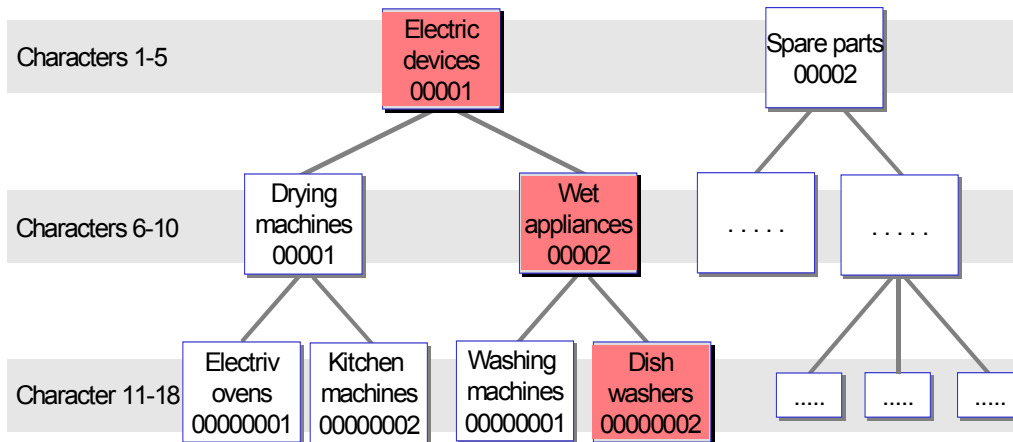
Characters 1-5

Electric devices 00001

Spare parts 00002

Characters 6-10

Drying machines 00001

Wet appliances 00002

. . . . .

. . . . .

Character 11-18

Electriv ovens 00000001

Kitchen machines 00000002

Washing machines 00000001

Dish washers 00000002

.....

.....

.....